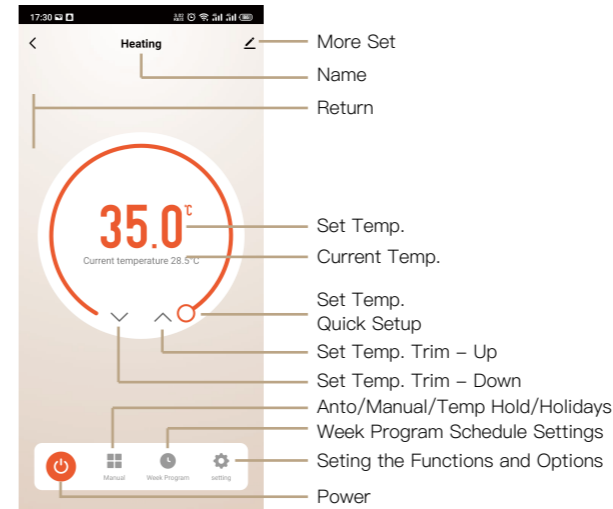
17:30

Heating

35.0℃

Current temperature 28.5℃

Manual

Week Program

setting

More Set

Name

Return

Set Temp.

Current Temp.

Set Temp.
Quick Setup

Set Temp. Trim – Up

Set Temp. Trim – Down

Anto/Manual/Temp Hold/Holidays

Week Program Schedule Settings

Seting the Functions and Options

Power